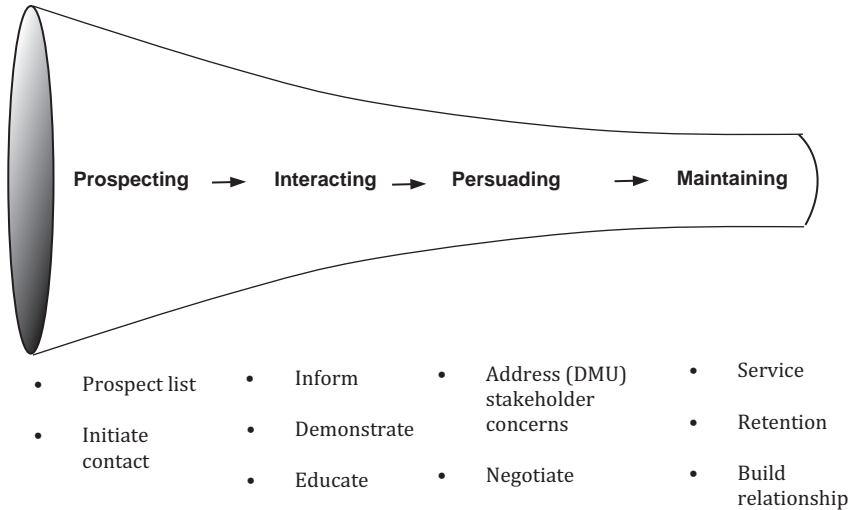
Prospecting → Interacting → Persuading → Maintaining

- Prospect list
- Initiate contact

- Inform
- Demonstrate
- Educate

- Address (DMU) stakeholder concerns
- Negotiate

- Service
- Retention
- Build relationship